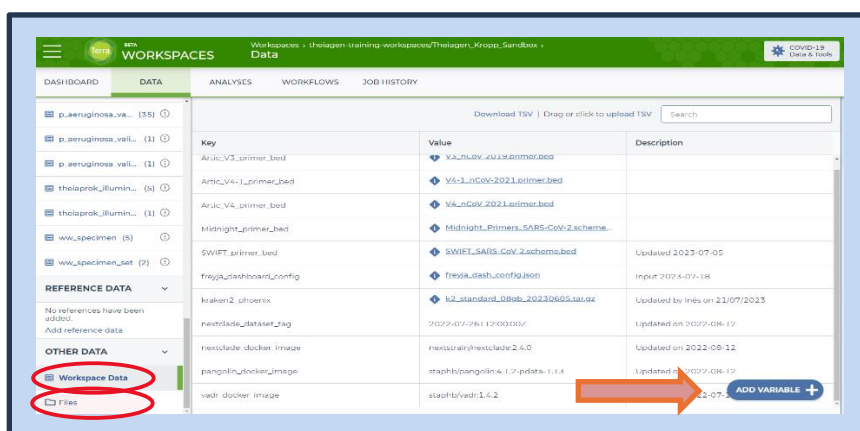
terra BETA WORKSPACES

Workspaces › theiagen-training-workspaces/Theiagen_Kropp_Sandbox › Data

COVID-19 Data & Tools

DASHBOARD DATA ANALYSES WORKFLOWS JOB HISTORY

p_aeruginosa_va... (35)
p_aeruginosa_vali... (1)
p_aeruginosa_vali... (1)
theiaprok_illumin... (5)
theiaprok_illumin... (1)
ww_specimen (5)
ww_specimen_set (2)

REFERENCE DATA

No references have been added.
Add reference data

OTHER DATA

Workspace Data
Files

Download TSV | Drag or click to upload TSV

Search

| Key | Value | Description |
|---|---|---|
| Artic_V3_primer_bed | V3_nCoV-2019.primer.bed | |
| Artic_V4-1_primer_bed | V4-1_nCoV-2021.primer.bed | |
| Artic_V4_primer_bed | V4_nCoV-2021.primer.bed | |
| Midnight_primer_bed | Midnight_Primers_SARS-CoV-2.scheme... | |
| SWIFT_primer_bed | SWIFT_SARS-CoV-2.scheme.bed | Updated 2023-07-05 |
| freyja_dashboard_config | freyja_dash_config.json | Input 2023-07-18 |
| kraken2_phoenix | k2_standard_08gb_20230605.tar.gz | Updated by Inês on 21/07/2023 |
| nextclade_dataset_tag | 2022-07-26T12:00:00Z | Updated on 2022-08-12 |
| nextclade_docker_image | nextstrain/nextclade:2.4.0 | Updated on 2022-08-12 |
| pangolin_docker_image | staphb/pangolin:4.1.2-pdata-1.13 | Updated on 2022-08-12 |
| vadr_docker_image | staphb/vadr:1.4.2 | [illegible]22-07-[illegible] |

ADD VARIABLE +